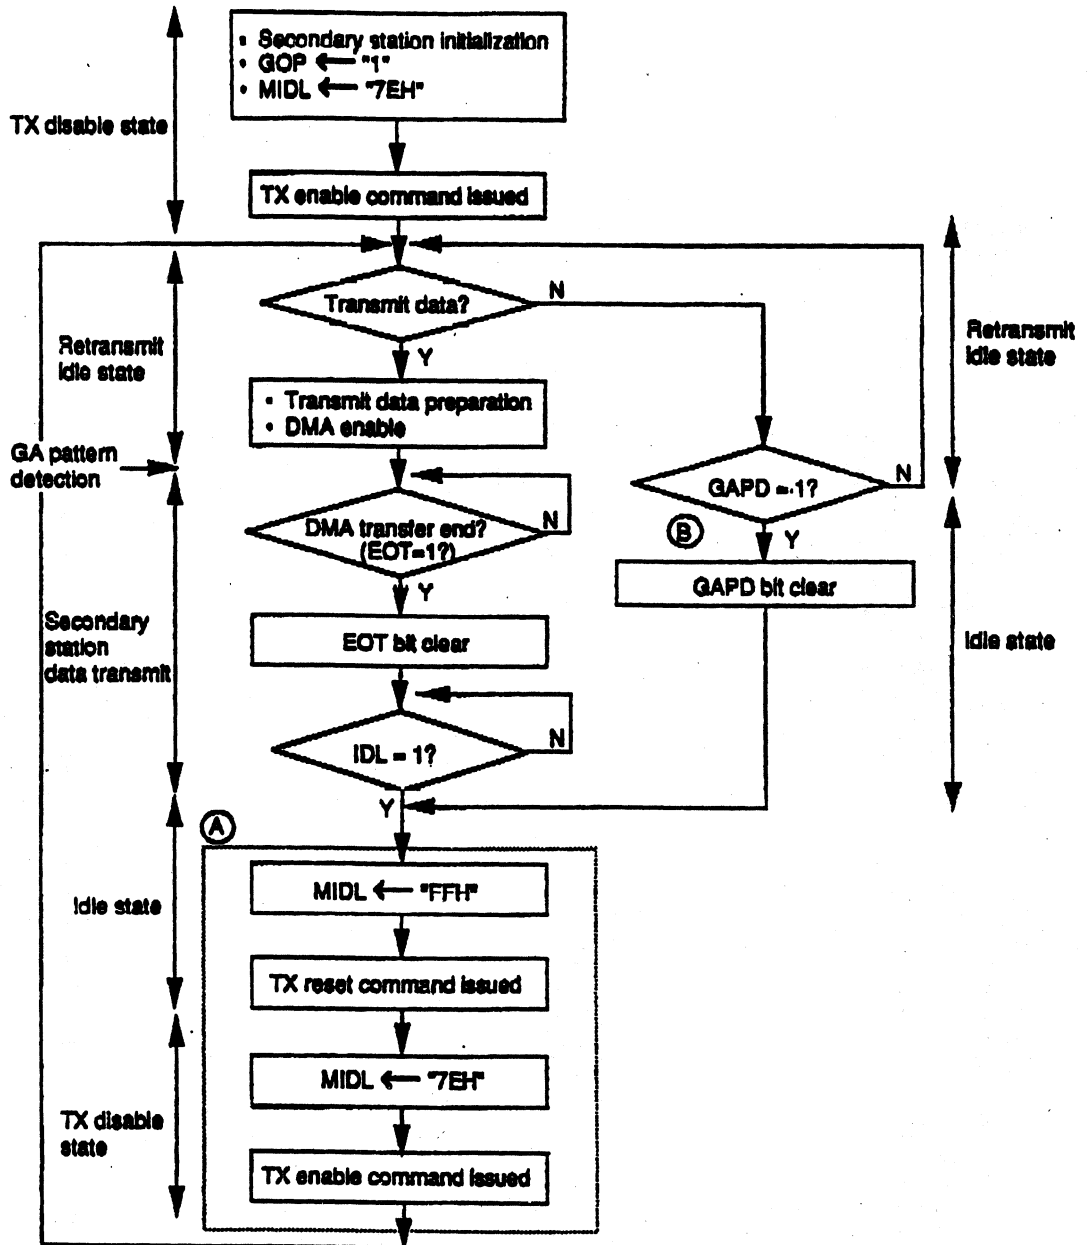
TX disable state

• Secondary station initialization
• GOP ⟵ "1"
• MIDL ⟵ "7EH"

TX enable command issued

Retransmit idle state

Transmit data?

N

Y

Retransmit idle state

• Transmit data preparation
• DMA enable

GA pattern detection

GAPD = 1?

N

DMA transfer end? (EOT=1?)

N

Ⓑ

Y

Y

GAPD bit clear

Secondary station data transmit

EOT bit clear

Idle state

IDL = 1?

N

Y

Ⓐ

Idle state

MIDL ⟵ "FFH"

TX reset command issued

TX disable state

MIDL ⟵ "7EH"

TX enable command issued